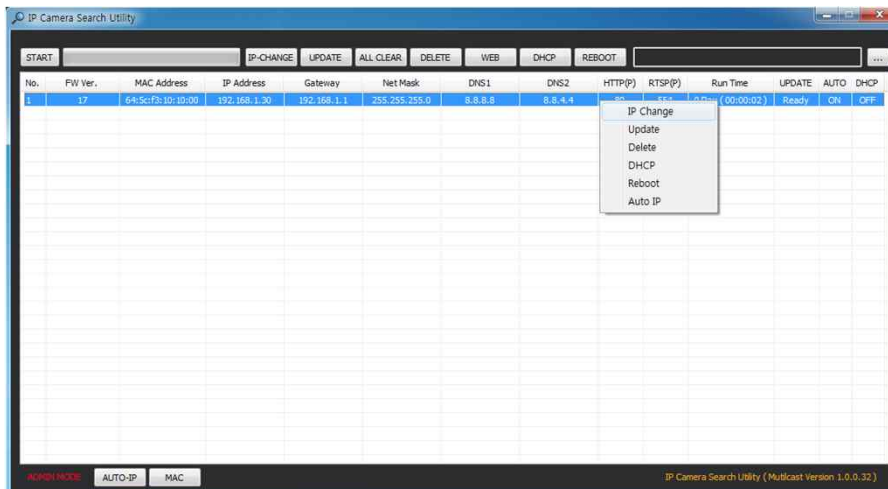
IP Camera Search Utility

START IP-CHANGE UPDATE ALL CLEAR DELETE WEB DHCP REBOOT ...

| No. | FW Ver. | MAC Address | IP Address | Gateway | Net Mask | DNS1 | DNS2 | HTTP(P) | RTSP(P) | Run Time | UPDATE | AUTO | DHCP |
|---|---|---|---|---|---|---|---|---|---|---|---|---|---|
| 1 | 17 | 64:5c:f3:10:10:00 | 192.168.1.30 | 192.168.1.1 | 255.255.255.0 | 8.8.8.8 | 8.8.4.4 | 80 | 554 | 0 Day ( 00:00:02 ) | Ready | ON | OFF |

IP Change
Update
Delete
DHCP
Reboot
Auto IP

ADMIN MODE AUTO-IP MAC

IP Camera Search Utility ( Multicast Version 1.0.0.32 )